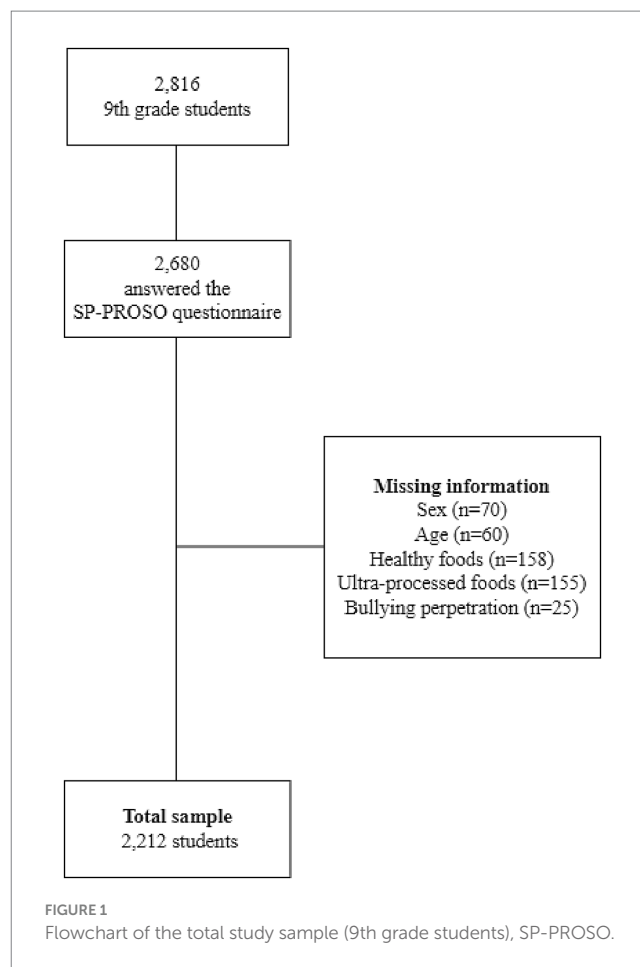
2,816
9th grade students

2,680
answered the
SP-PROSO questionnaire

**Missing information**
Sex (n=70)
Age (n=60)
Healthy foods (n=158)
Ultra-processed foods (n=155)
Bullying perpetration (n=25)

**Total sample**
2,212 students

FIGURE 1
Flowchart of the total study sample (9th grade students), SP-PROSO.